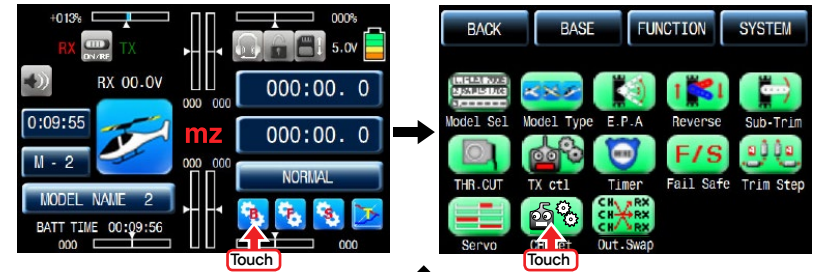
+013%
000%
RX
TX
ON/RF
5.0V
RX 00.0V
000 000
000:00. 0
0:09:55
mz
000:00. 0
M - 2
NORMAL
MODEL NAME 2
BATT TIME 00:09:56
000
000
B
F
S
T
Touch

BACK
BASE
FUNCTION
SYSTEM
Model Sel
Model Type
E.P.A
Reverse
Sub-Trim
THR.CUT
TX ctl
Timer
F/S
Fail Safe
Trim Step
Servo
CH
RX
Out.Swap
Touch